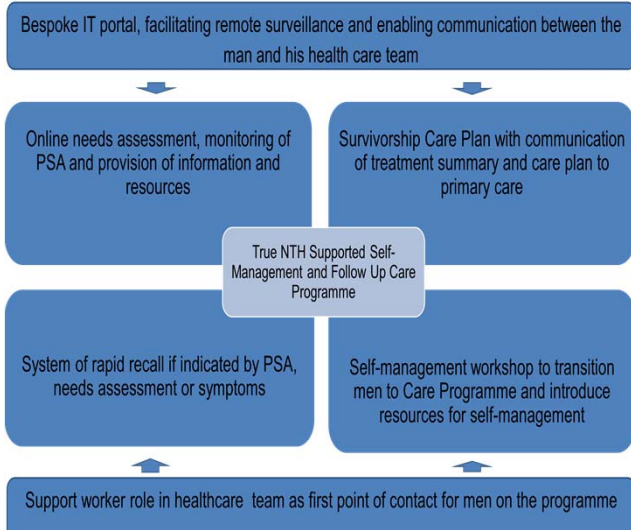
Bespoke IT portal, facilitating remote surveillance and enabling communication between the man and his health care team

Online needs assessment, monitoring of PSA and provision of information and resources

Survivorship Care Plan with communication of treatment summary and care plan to primary care

True NTH Supported Self-Management and Follow Up Care Programme

System of rapid recall if indicated by PSA, needs assessment or symptoms

Self-management workshop to transition men to Care Programme and introduce resources for self-management

Support worker role in healthcare team as first point of contact for men on the programme